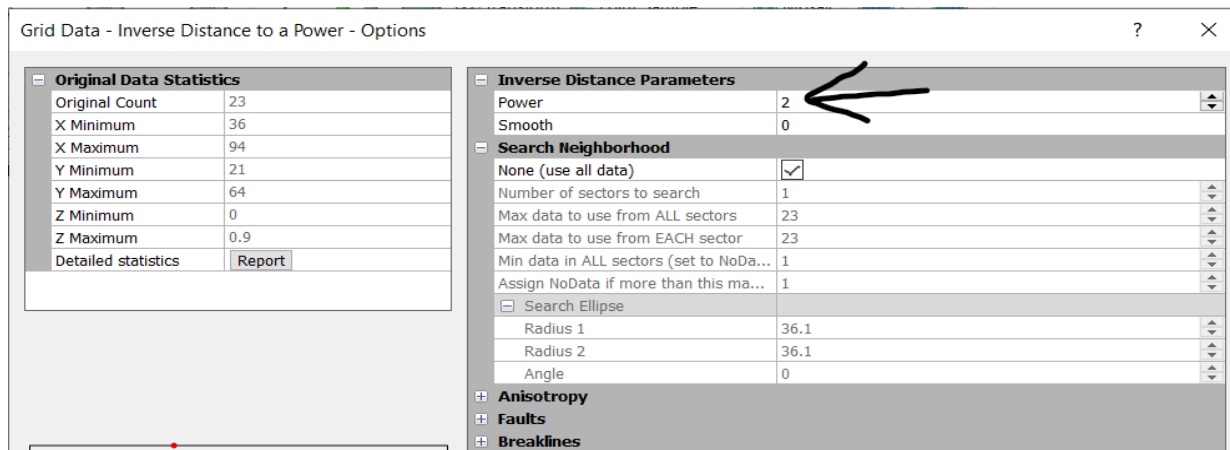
Grid Data - Inverse Distance to a Power - Options

?

Original Data Statistics

| | |
|---|---|
| Original Count | 23 |
| X Minimum | 36 |
| X Maximum | 94 |
| Y Minimum | 21 |
| Y Maximum | 64 |
| Z Minimum | 0 |
| Z Maximum | 0.9 |
| Detailed statistics | Report |

Inverse Distance Parameters

| | |
|---|---|
| Power | 2 |
| Smooth | 0 |

Search Neighborhood

| | |
|---|---|
| None (use all data) | |
| Number of sectors to search | 1 |
| Max data to use from ALL sectors | 23 |
| Max data to use from EACH sector | 23 |
| Min data in ALL sectors (set to NoDa... | 1 |
| Assign NoData if more than this ma... | 1 |

Search Ellipse

| | |
|---|---|
| Radius 1 | 36.1 |
| Radius 2 | 36.1 |
| Angle | 0 |

Anisotropy
Faults
Breaklines